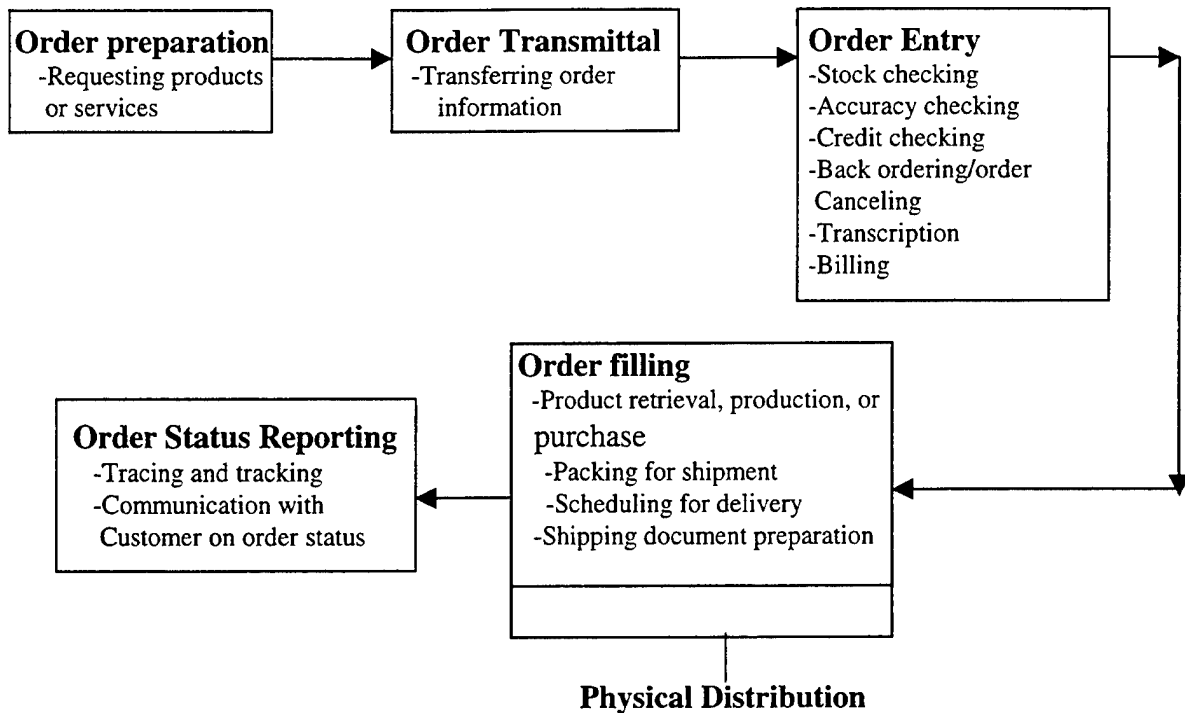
**Order preparation**
-Requesting products or services

**Order Transmittal**
-Transferring order information

**Order Entry**
-Stock checking
-Accuracy checking
-Credit checking
-Back ordering/order Canceling
-Transcription
-Billing

**Order filling**
-Product retrieval, production, or purchase
-Packing for shipment
-Scheduling for delivery
-Shipping document preparation

**Order Status Reporting**
-Tracing and tracking
-Communication with Customer on order status

**Physical Distribution**